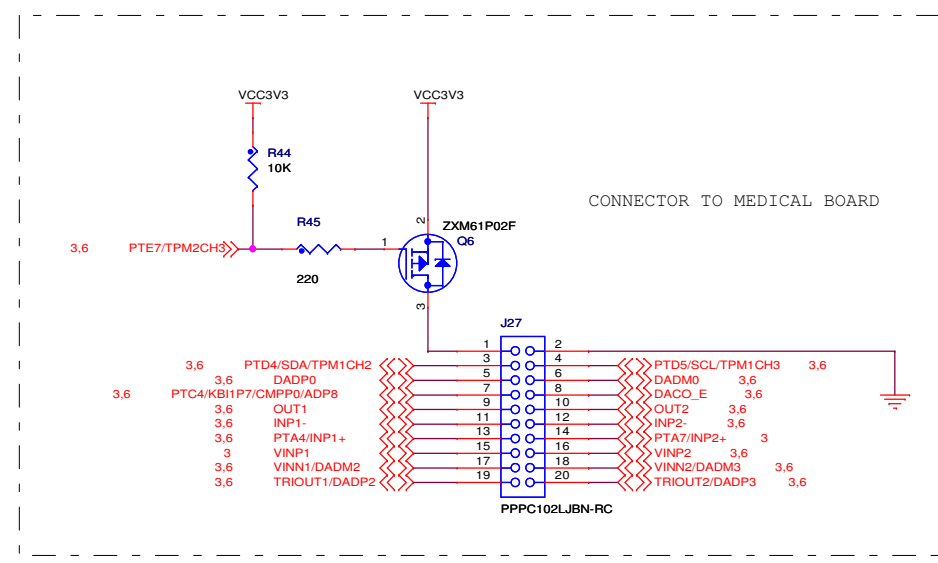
VCC3V3

VCC3V3

R44
10K

CONNECTOR TO MEDICAL BOARD

R45

2
ZXM61P02F
Q6

3,6 PTE7/TPM2CH3

1

220

3

J27

1 2
3,6 PTD4/SDA/TPM1CH2 3 4 PTD5/SCL/TPM1CH3 3,6
3,6 DADP0 5 6 DADM0 3,6
3,6 PTC4/KBI1P7/CMPP0/ADP8 7 8 DACO_E 3,6
3,6 OUT1 9 10 OUT2 3,6
3,6 INP1- 11 12 INP2- 3,6
3,6 PTA4/INP1+ 13 14 PTA7/INP2+ 3
3 VINP1 15 16 VINP2 3,6
3,6 VINN1/DADM2 17 18 VINN2/DADM3 3,6
3,6 TRIOUT1/DADP2 19 20 TRIOUT2/DADP3 3,6

PPPC102LJBN-RC